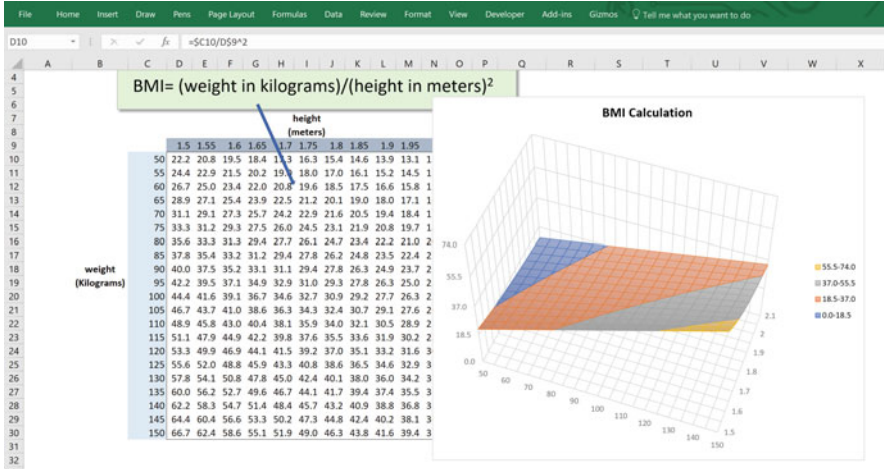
File Home Insert Draw Pens Page Layout Formulas Data Review Format View Developer Add-ins Gizmos Tell me what you want to do

D10 =$C10/D$9^2

A B C D E F G H I J K L M N O P Q R S T U V W X

BMI= (weight in kilograms)/(height in meters)$^2$

height (meters)

weight (Kilograms)

| | 1.5 | 1.55 | 1.6 | 1.65 | 1.7 | 1.75 | 1.8 | 1.85 | 1.9 | 1.95 |
|---|---|---|---|---|---|---|---|---|---|---|
| 50 | 22.2 | 20.8 | 19.5 | 18.4 | 17.3 | 16.3 | 15.4 | 14.6 | 13.9 | 13.1 |
| 55 | 24.4 | 22.9 | 21.5 | 20.2 | 19.0 | 18.0 | 17.0 | 16.1 | 15.2 | 14.5 |
| 60 | 26.7 | 25.0 | 23.4 | 22.0 | 20.8 | 19.6 | 18.5 | 17.5 | 16.6 | 15.8 |
| 65 | 28.9 | 27.1 | 25.4 | 23.9 | 22.5 | 21.2 | 20.1 | 19.0 | 18.0 | 17.1 |
| 70 | 31.1 | 29.1 | 27.3 | 25.7 | 24.2 | 22.9 | 21.6 | 20.5 | 19.4 | 18.4 |
| 75 | 33.3 | 31.2 | 29.3 | 27.5 | 26.0 | 24.5 | 23.1 | 21.9 | 20.8 | 19.7 |
| 80 | 35.6 | 33.3 | 31.3 | 29.4 | 27.7 | 26.1 | 24.7 | 23.4 | 22.2 | 21.0 |
| 85 | 37.8 | 35.4 | 33.2 | 31.2 | 29.4 | 27.8 | 26.2 | 24.8 | 23.5 | 22.4 |
| 90 | 40.0 | 37.5 | 35.2 | 33.1 | 31.1 | 29.4 | 27.8 | 26.3 | 24.9 | 23.7 |
| 95 | 42.2 | 39.5 | 37.1 | 34.9 | 32.9 | 31.0 | 29.3 | 27.8 | 26.3 | 25.0 |
| 100 | 44.4 | 41.6 | 39.1 | 36.7 | 34.6 | 32.7 | 30.9 | 29.2 | 27.7 | 26.3 |
| 105 | 46.7 | 43.7 | 41.0 | 38.6 | 36.3 | 34.3 | 32.4 | 30.7 | 29.1 | 27.6 |
| 110 | 48.9 | 45.8 | 43.0 | 40.4 | 38.1 | 35.9 | 34.0 | 32.1 | 30.5 | 28.9 |
| 115 | 51.1 | 47.9 | 44.9 | 42.2 | 39.8 | 37.6 | 35.5 | 33.6 | 31.9 | 30.2 |
| 120 | 53.3 | 49.9 | 46.9 | 44.1 | 41.5 | 39.2 | 37.0 | 35.1 | 33.2 | 31.6 |
| 125 | 55.6 | 52.0 | 48.8 | 45.9 | 43.3 | 40.8 | 38.6 | 36.5 | 34.6 | 32.9 |
| 130 | 57.8 | 54.1 | 50.8 | 47.8 | 45.0 | 42.4 | 40.1 | 38.0 | 36.0 | 34.2 |
| 135 | 60.0 | 56.2 | 52.7 | 49.6 | 46.7 | 44.1 | 41.7 | 39.4 | 37.4 | 35.5 |
| 140 | 62.2 | 58.3 | 54.7 | 51.4 | 48.4 | 45.7 | 43.2 | 40.9 | 38.8 | 36.8 |
| 145 | 64.4 | 60.4 | 56.6 | 53.3 | 50.2 | 47.3 | 44.8 | 42.4 | 40.2 | 38.1 |
| 150 | 66.7 | 62.4 | 58.6 | 55.1 | 51.9 | 49.0 | 46.3 | 43.8 | 41.6 | 39.4 |

BMI Calculation

74.0
55.5
37.0
18.5
0.0
50 60 70 80 90 100 110 120 130 140 150
1.5 1.6 1.7 1.8 1.9 2 2.1

55.5-74.0
37.0-55.5
18.5-37.0
0.0-18.5